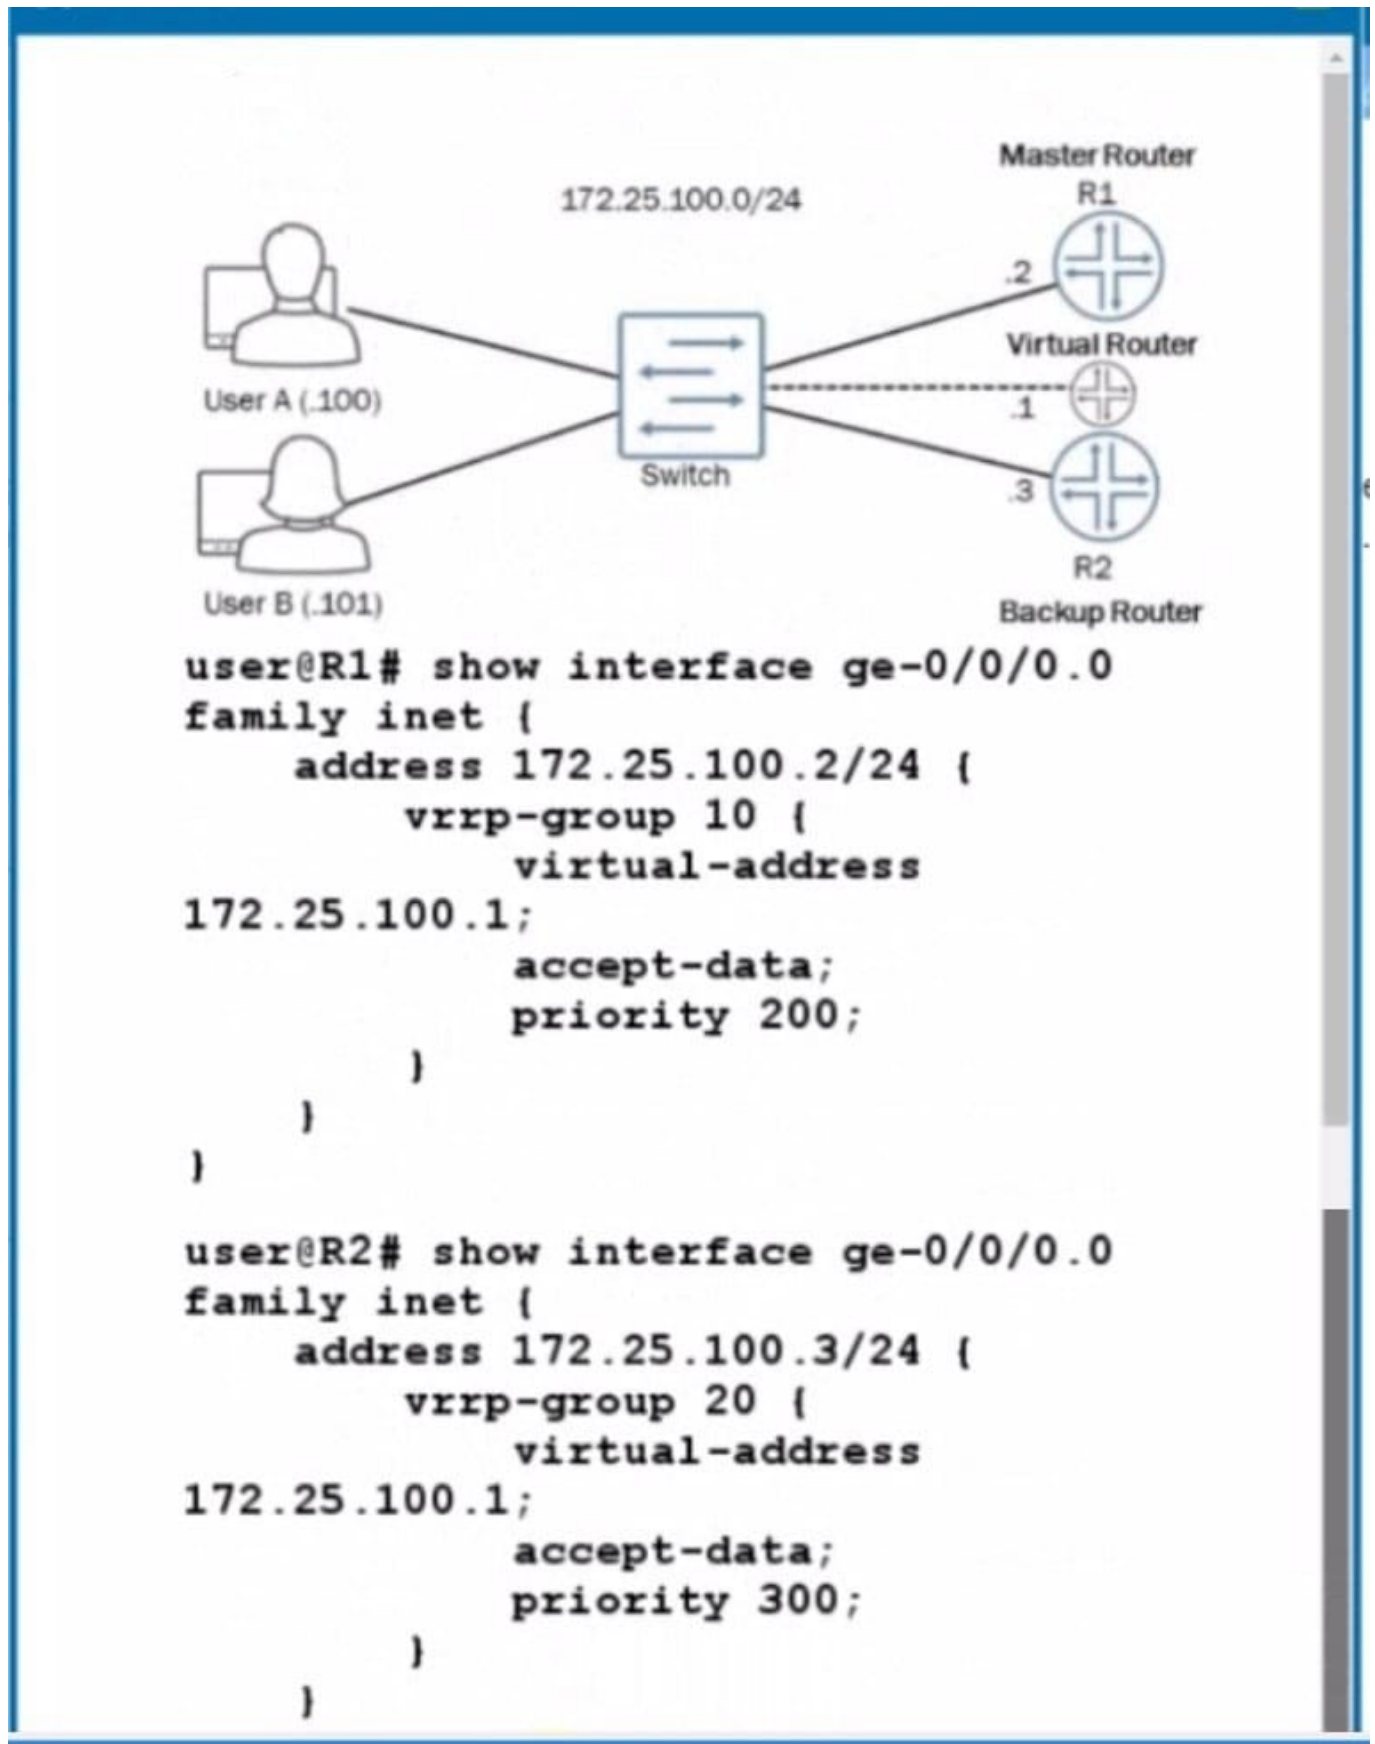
172.25.100.0/24

Master Router
R1
.2
Virtual Router
.1
.3
R2
Backup Router

User A (.100)
User B (.101)
Switch

user@R1# show interface ge-0/0/0.0
family inet {
address 172.25.100.2/24 {
vrrp-group 10 {
virtual-address 172.25.100.1;
accept-data;
priority 200;
}
}
}

user@R2# show interface ge-0/0/0.0
family inet {
address 172.25.100.3/24 {
vrrp-group 20 {
virtual-address 172.25.100.1;
accept-data;
priority 300;
}
}